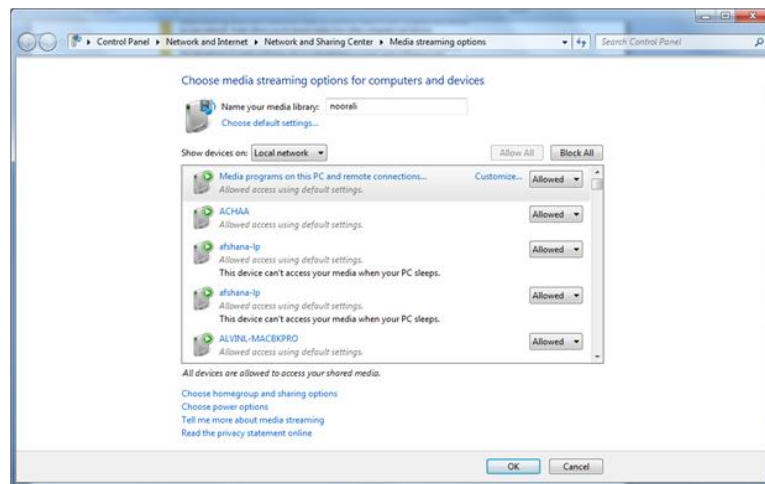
Control Panel ▸ Network and Internet ▸ Network and Sharing Center ▸ Media streaming options

Search Control Panel

Choose media streaming options for computers and devices

Name your media library: noorali

Choose default settings...

Show devices on: Local network

Allow All

Block All

Media programs on this PC and remote connections...

Allowed access using default settings.

Customize...

Allowed

ACHAA

Allowed access using default settings.

Allowed

afshana-lp

Allowed access using default settings.

This device can't access your media when your PC sleeps.

Allowed

afshana-lp

Allowed access using default settings.

This device can't access your media when your PC sleeps.

Allowed

ALVINL-MACBKPRO

Allowed access using default settings.

Allowed

All devices are allowed to access your shared media.

Choose homegroup and sharing options

Choose power options

Tell me more about media streaming

Read the privacy statement online

OK

Cancel